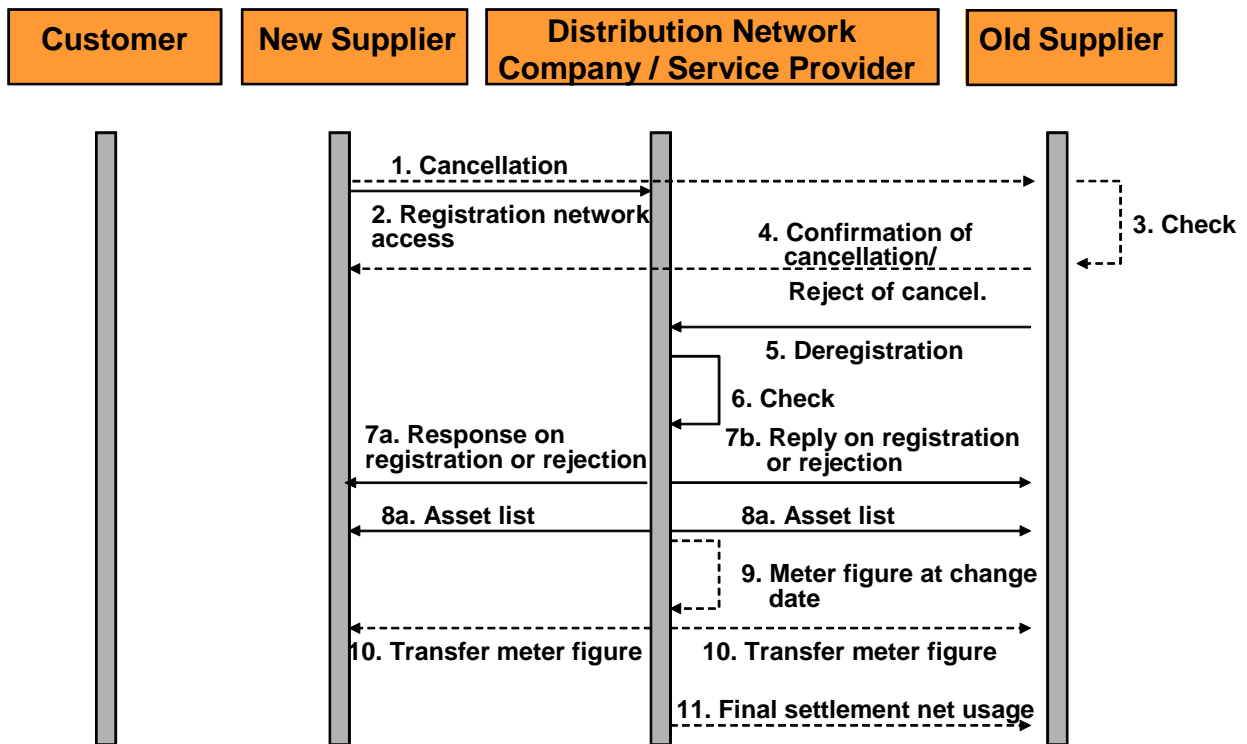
Customer

New Supplier

Distribution Network Company / Service Provider

Old Supplier

1. Cancellation

2. Registration network access

3. Check

4. Confirmation of cancellation/

Reject of cancel.

5. Deregistration

6. Check

7a. Response on registration or rejection

7b. Reply on registration or rejection

8a. Asset list

8a. Asset list

9. Meter figure at change date

10. Transfer meter figure

10. Transfer meter figure

11. Final settlement net usage